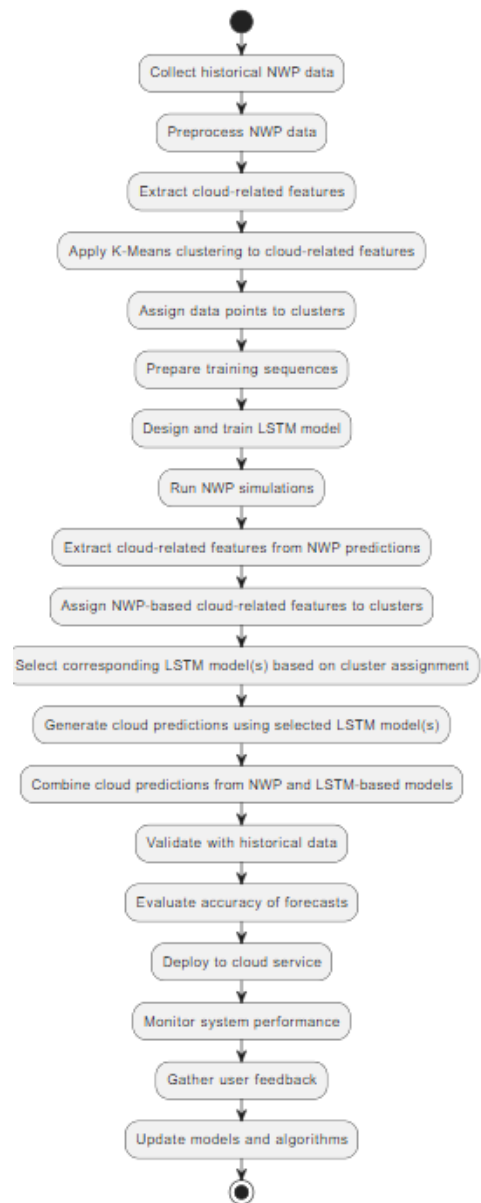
Collect historical NWP data

Preprocess NWP data

Extract cloud-related features

Apply K-Means clustering to cloud-related features

Assign data points to clusters

Prepare training sequences

Design and train LSTM model

Run NWP simulations

Extract cloud-related features from NWP predictions

Assign NWP-based cloud-related features to clusters

Select corresponding LSTM model(s) based on cluster assignment

Generate cloud predictions using selected LSTM model(s)

Combine cloud predictions from NWP and LSTM-based models

Validate with historical data

Evaluate accuracy of forecasts

Deploy to cloud service

Monitor system performance

Gather user feedback

Update models and algorithms